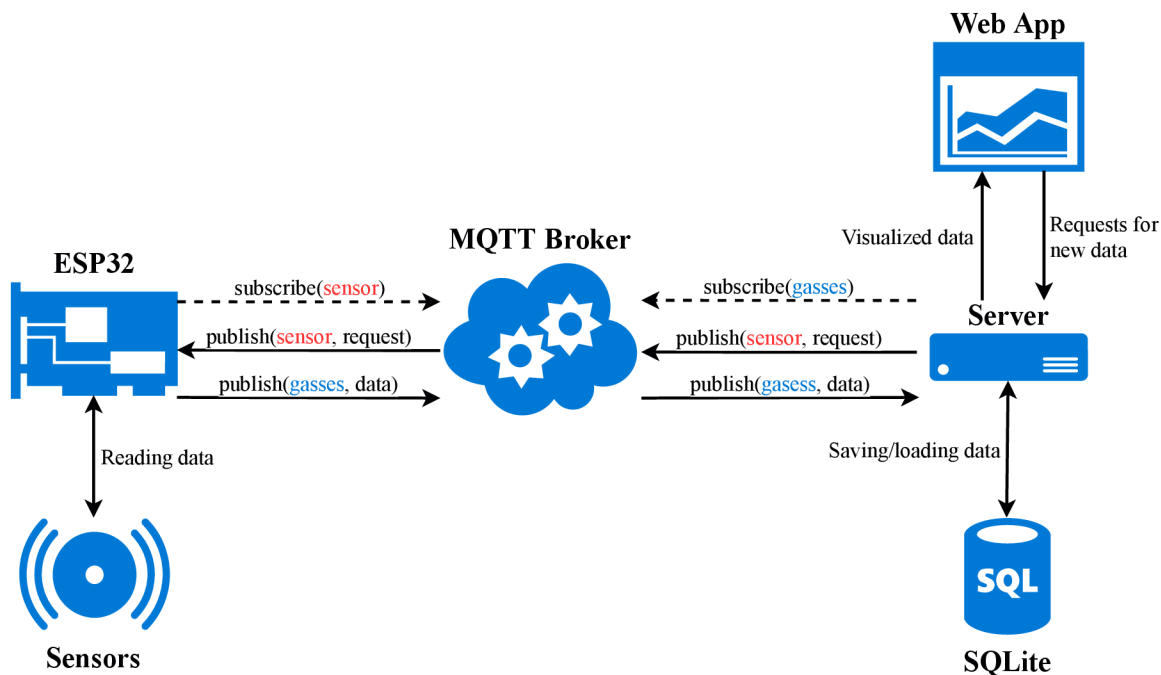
Web App

Visualized data

Requests for new data

MQTT Broker

ESP32

subscribe(sensor)

publish(sensor, request)

publish(gasses, data)

subscribe(gasses)

publish(sensor, request)

publish(gasess, data)

Server

Reading data

Saving/loading data

SQL

Sensors

SQLite